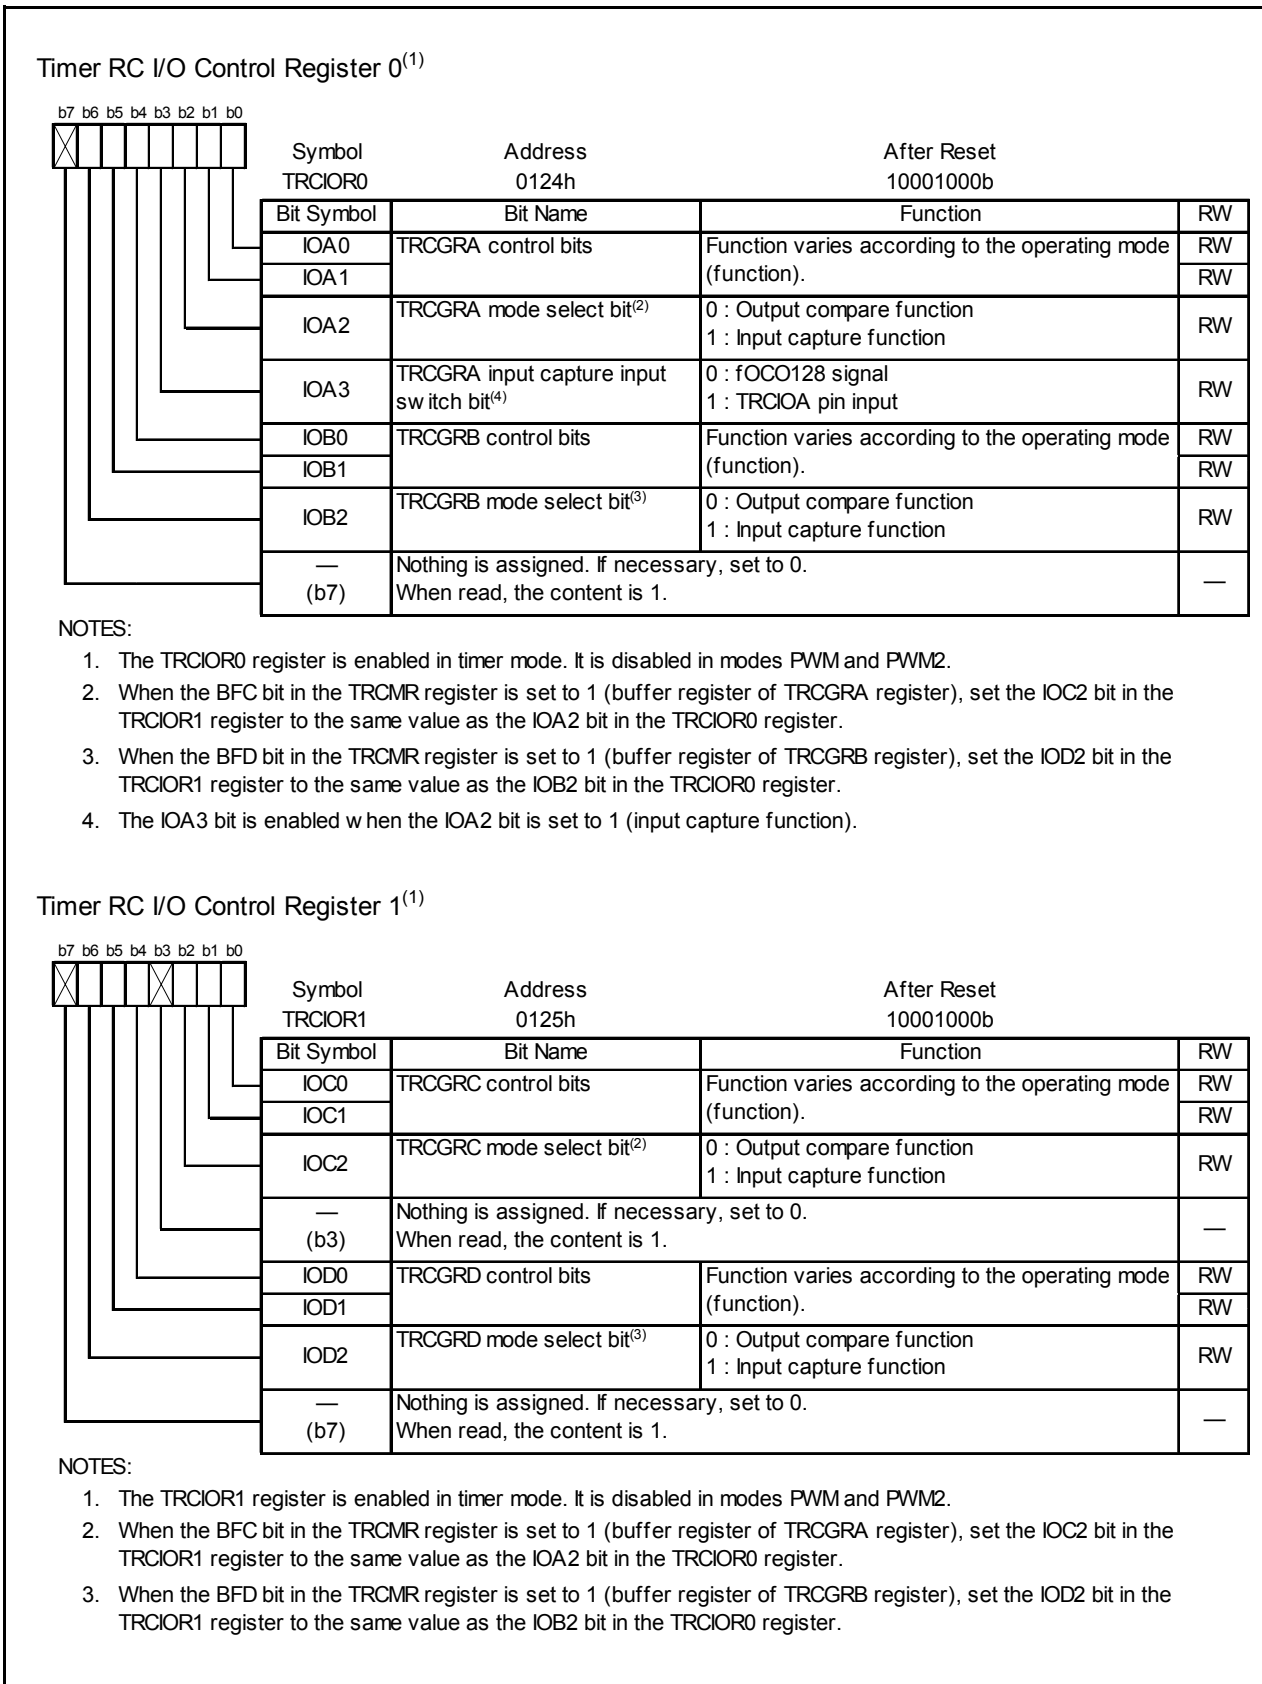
Timer RC I/O Control Register 0$^{(1)}$

b7 b6 b5 b4 b3 b2 b1 b0

Symbol TRCIOR0
Address 0124h
After Reset 10001000b

| Bit Symbol | Bit Name | Function | RW |
|---|---|---|---|
| IOA0 | TRCGRA control bits | Function varies according to the operating mode (function). | RW |
| IOA1 | | | RW |
| IOA2 | TRCGRA mode select bit$^{(2)}$ | 0 : Output compare function 1 : Input capture function | RW |
| IOA3 | TRCGRA input capture input sw itch bit$^{(4)}$ | 0 : fOCO128 signal 1 : TRCIOA pin input | RW |
| IOB0 | TRCGRB control bits | Function varies according to the operating mode (function). | RW |
| IOB1 | | | RW |
| IOB2 | TRCGRB mode select bit$^{(3)}$ | 0 : Output compare function 1 : Input capture function | RW |
| — (b7) | Nothing is assigned. If necessary, set to 0. When read, the content is 1. | | — |

NOTES:
1. The TRCIOR0 register is enabled in timer mode. It is disabled in modes PWM and PWM2.
2. When the BFC bit in the TRCMR register is set to 1 (buffer register of TRCGRA register), set the IOC2 bit in the TRCIOR1 register to the same value as the IOA2 bit in the TRCIOR0 register.
3. When the BFD bit in the TRCMR register is set to 1 (buffer register of TRCGRB register), set the IOD2 bit in the TRCIOR1 register to the same value as the IOB2 bit in the TRCIOR0 register.
4. The IOA3 bit is enabled w hen the IOA2 bit is set to 1 (input capture function).

Timer RC I/O Control Register 1$^{(1)}$

b7 b6 b5 b4 b3 b2 b1 b0

Symbol TRCIOR1
Address 0125h
After Reset 10001000b

| Bit Symbol | Bit Name | Function | RW |
|---|---|---|---|
| IOC0 | TRCGRC control bits | Function varies according to the operating mode (function). | RW |
| IOC1 | | | RW |
| IOC2 | TRCGRC mode select bit$^{(2)}$ | 0 : Output compare function 1 : Input capture function | RW |
| — (b3) | Nothing is assigned. If necessary, set to 0. When read, the content is 1. | | — |
| IOD0 | TRCGRD control bits | Function varies according to the operating mode (function). | RW |
| IOD1 | | | RW |
| IOD2 | TRCGRD mode select bit$^{(3)}$ | 0 : Output compare function 1 : Input capture function | RW |
| — (b7) | Nothing is assigned. If necessary, set to 0. When read, the content is 1. | | — |

NOTES:
1. The TRCIOR1 register is enabled in timer mode. It is disabled in modes PWM and PWM2.
2. When the BFC bit in the TRCMR register is set to 1 (buffer register of TRCGRA register), set the IOC2 bit in the TRCIOR1 register to the same value as the IOA2 bit in the TRCIOR0 register.
3. When the BFD bit in the TRCMR register is set to 1 (buffer register of TRCGRB register), set the IOD2 bit in the TRCIOR1 register to the same value as the IOB2 bit in the TRCIOR0 register.